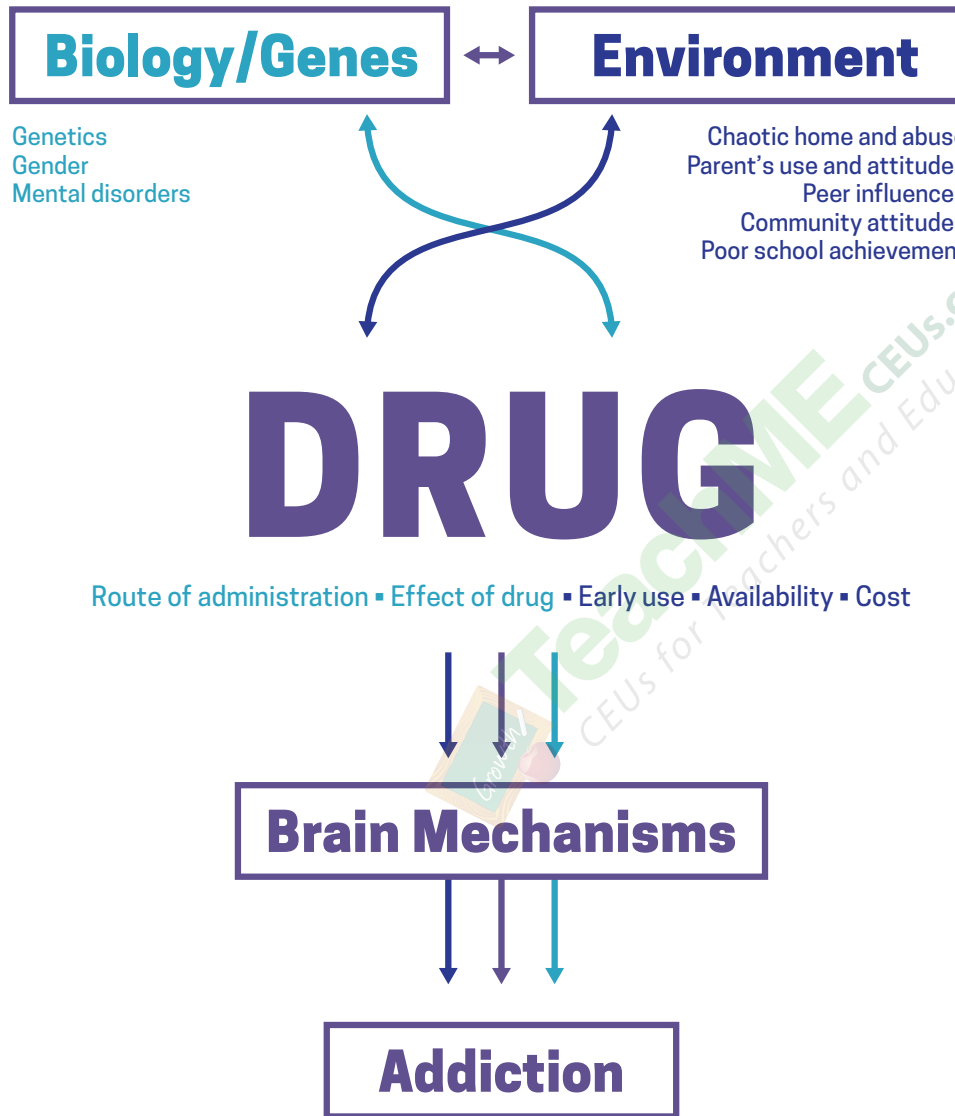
Biology/Genes

Environment

Genetics
Gender
Mental disorders

Chaotic home and abus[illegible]
Parent's use and attitude
Peer influence
Community attitude
Poor school achievemen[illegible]

DRUG

Route of administration ▪ Effect of drug ▪ Early use ▪ Availability ▪ Cost

Brain Mechanisms

Addiction

TeachME CEUs.c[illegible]
CEUs for Teachers and Edu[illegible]
Grow